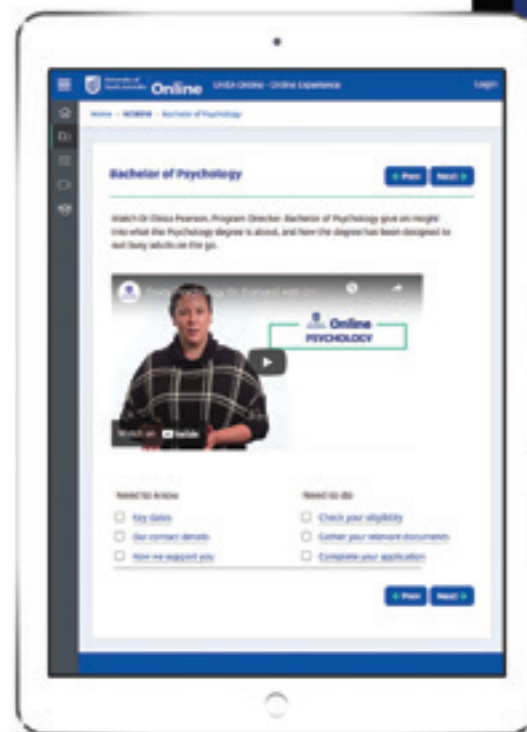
University of South Australia Online UniSA Online - Online Experience Login

Home › WOBEW › Bachelor of Psychology

Bachelor of Psychology

< Prev Next >

Watch Dr Chloe Pearson, Program Director: Bachelor of Psychology give an insight into what the Psychology degree is about, and how the degree has been designed to suit busy adults on the go.

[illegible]

Online PSYCHOLOGY

Watch on YouTube

Need to know

Key dates

Our contact details

How we support you

Need to do

Check your eligibility

Gather your relevant documents

Complete your application

< Prev Next >